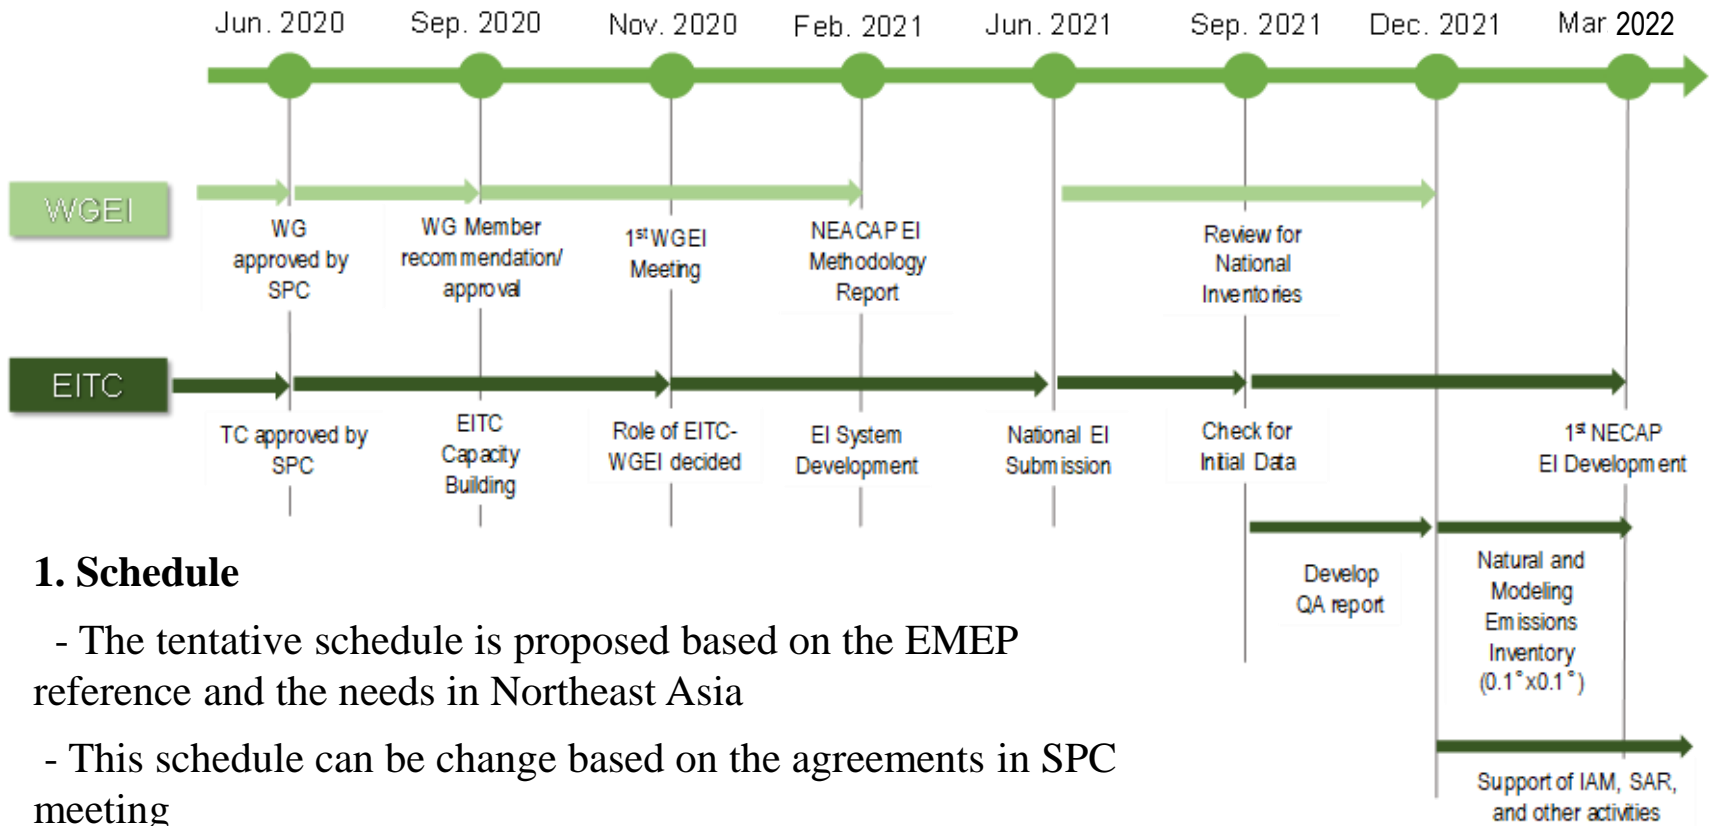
Jun. 2020 Sep. 2020 Nov. 2020 Feb. 2021 Jun. 2021 Sep. 2021 Dec. 2021 Mar 2022

WGEI

WG approved by SPC

WG Member recommendation/ approval

1st WGEI Meeting

NEACAP EI Methodology Report

Review for National Inventories

EITC

TC approved by SPC

EITC Capacity Building

Role of EITC-WGEI decided

EI System Development

National EI Submission

Check for Initial Data

1st NECAP EI Development

Develop QA report

Natural and Modeling Emissions Inventory (0.1°x0.1°)

Support of IAM, SAR, and other activities

1. Schedule

- The tentative schedule is proposed based on the EMEP reference and the needs in Northeast Asia

- This schedule can be change based on the agreements in SPC meeting